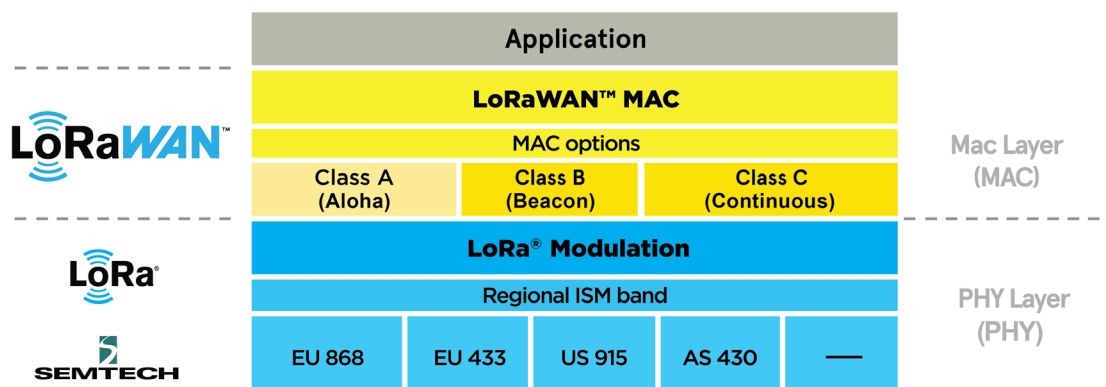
Application

LoRaWAN™

LoRaWAN™ MAC

MAC options

Class A (Aloha)

Class B (Beacon)

Class C (Continuous)

Mac Layer (MAC)

LoRa®

LoRa® Modulation

Regional ISM band

SEMTECH

EU 868

EU 433

US 915

AS 430

—

PHY Layer (PHY)